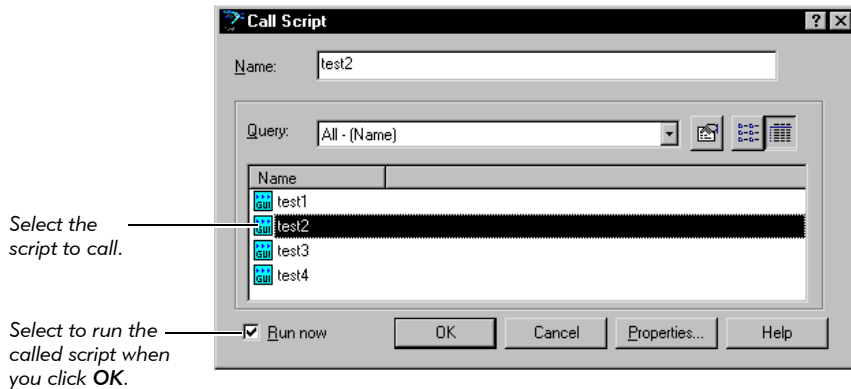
Call Script

Name: test2

Query: All - (Name)

Name
test1
test2
test3
test4

Select the script to call.

Select to run the called script when you click **OK**.

Run now

OK

Cancel

Properties...

Help